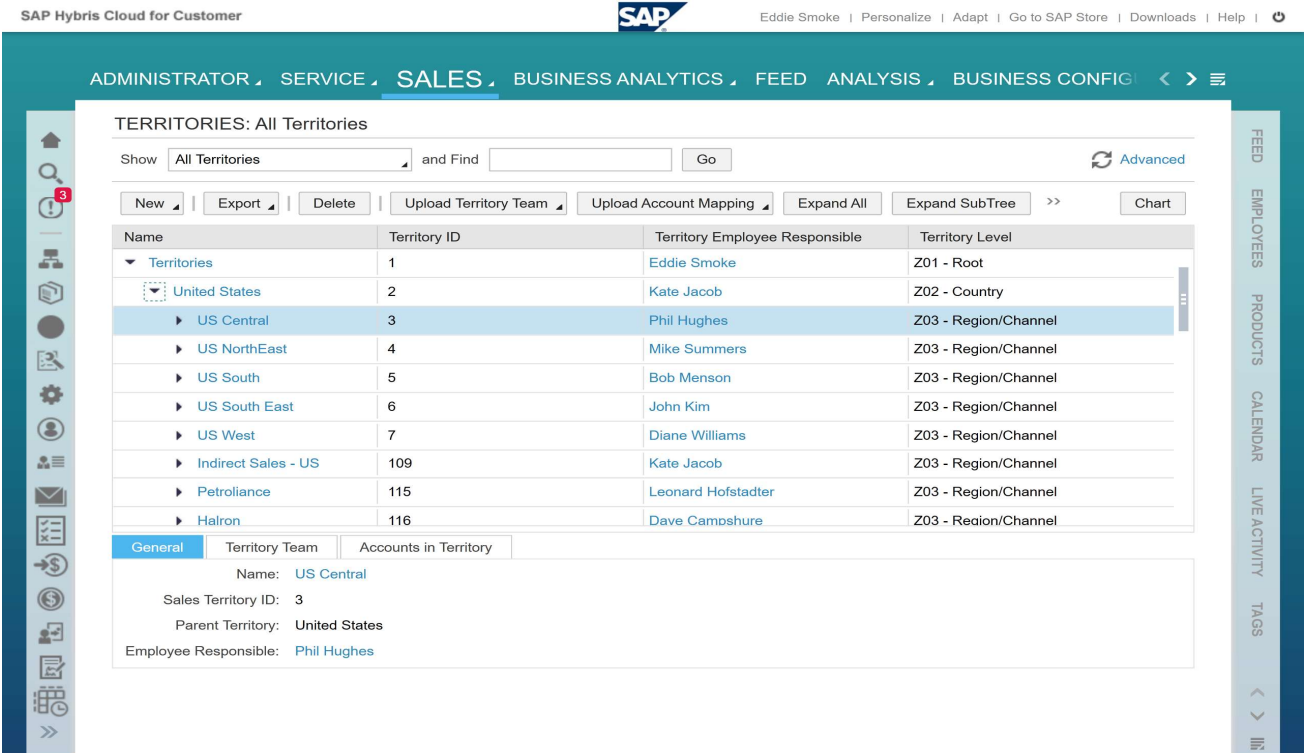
SAP Hybris Cloud for Customer

SAP

Eddie Smoke | Personalize | Adapt | Go to SAP Store | Downloads | Help |

ADMINISTRATOR SERVICE SALES BUSINESS ANALYTICS FEED ANALYSIS BUSINESS CONFIG

3

TERRITORIES: All Territories

Show All Territories and Find Go Advanced

New Export Delete Upload Territory Team Upload Account Mapping Expand All Expand SubTree >> Chart

| Name | Territory ID | Territory Employee Responsible | Territory Level |
|---|---|---|---|
| Territories | 1 | Eddie Smoke | Z01 - Root |
| United States | 2 | Kate Jacob | Z02 - Country |
| US Central | 3 | Phil Hughes | Z03 - Region/Channel |
| US NorthEast | 4 | Mike Summers | Z03 - Region/Channel |
| US South | 5 | Bob Menson | Z03 - Region/Channel |
| US South East | 6 | John Kim | Z03 - Region/Channel |
| US West | 7 | Diane Williams | Z03 - Region/Channel |
| Indirect Sales - US | 109 | Kate Jacob | Z03 - Region/Channel |
| Petroliance | 115 | Leonard Hofstadter | Z03 - Region/Channel |
| Halron | 116 | Dave Campshure | Z03 - Region/Channel |

General Territory Team Accounts in Territory

Name: US Central
Sales Territory ID: 3
Parent Territory: United States
Employee Responsible: Phil Hughes

FEED EMPLOYEES PRODUCTS CALENDAR LIVE ACTIVITY TAGS